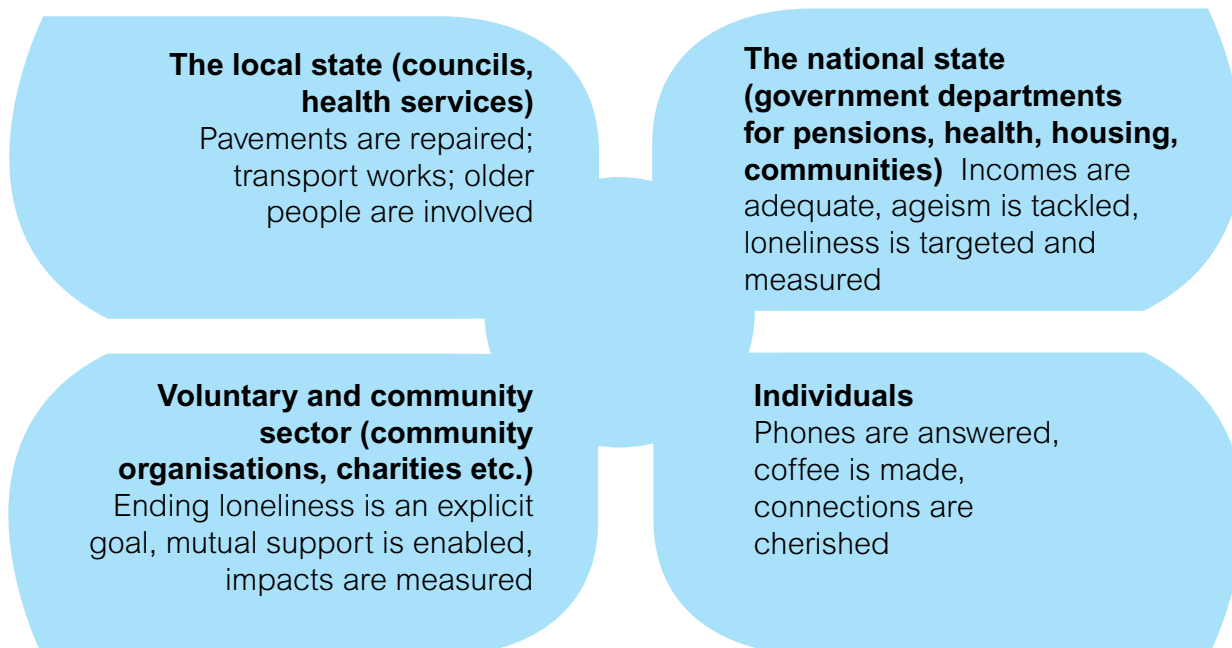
**The local state (councils, health services)**
Pavements are repaired; transport works; older people are involved

**The national state (government departments for pensions, health, housing, communities)** Incomes are adequate, ageism is tackled, loneliness is targeted and measured

**Voluntary and community sector (community organisations, charities etc.)**
Ending loneliness is an explicit goal, mutual support is enabled, impacts are measured

**Individuals**
Phones are answered, coffee is made, connections are cherished